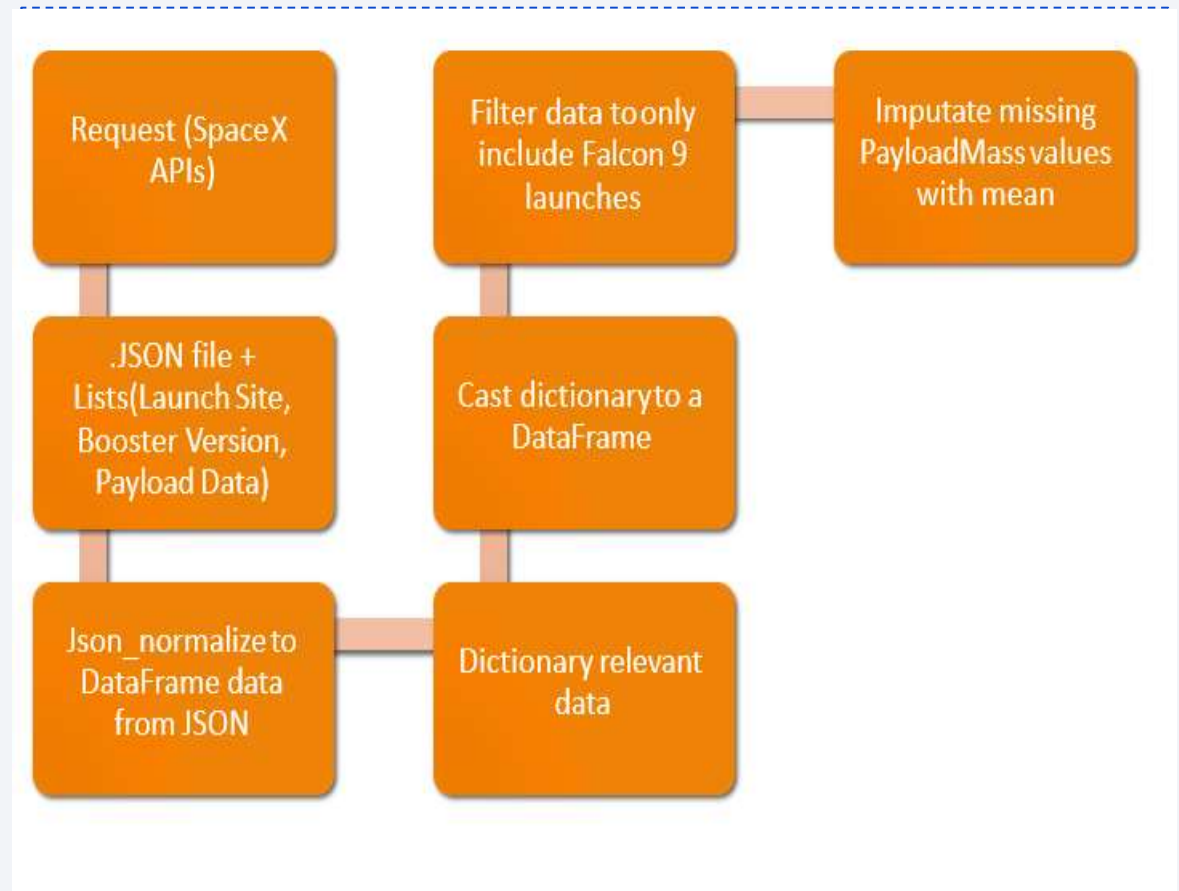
Request (SpaceX APIs)

.JSON file + Lists(Launch Site, Booster Version, Payload Data)

Json_normalize to DataFrame data from JSON

Dictionary relevant data

Cast dictionary to a DataFrame

Filter data to only include Falcon 9 launches

Imputate missing PayloadMass values with mean